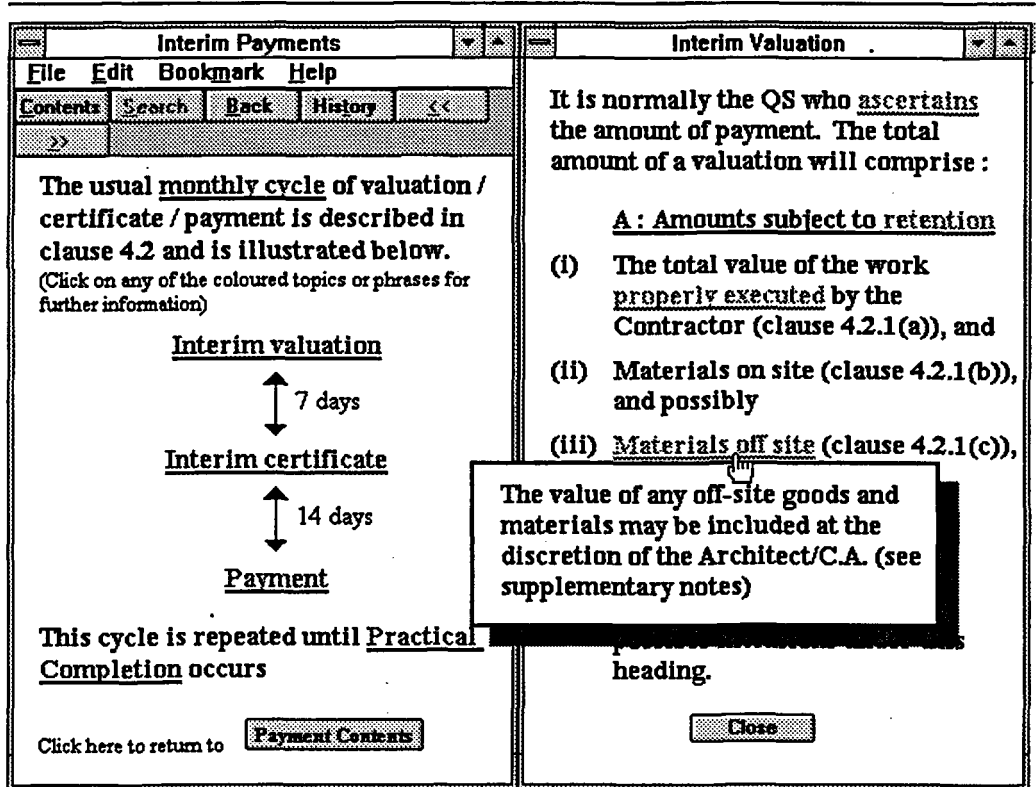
Interim Payments

File Edit Bookmark Help

Contents Search Back History << >>

The usual monthly cycle of valuation / certificate / payment is described in clause 4.2 and is illustrated below.
(Click on any of the coloured topics or phrases for further information)

Interim valuation

7 days

Interim certificate

14 days

Payment

This cycle is repeated until Practical Completion occurs

Click here to return to Payment Contents

Interim Valuation

It is normally the QS who ascertains the amount of payment. The total amount of a valuation will comprise :

A : Amounts subject to retention

(i) The total value of the work properly executed by the Contractor (clause 4.2.1(a)), and

(ii) Materials on site (clause 4.2.1(b)), and possibly

(iii) Materials off site (clause 4.2.1(c)),

The value of any off-site goods and materials may be included at the discretion of the Architect/C.A. (see supplementary notes)

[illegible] heading.

Close